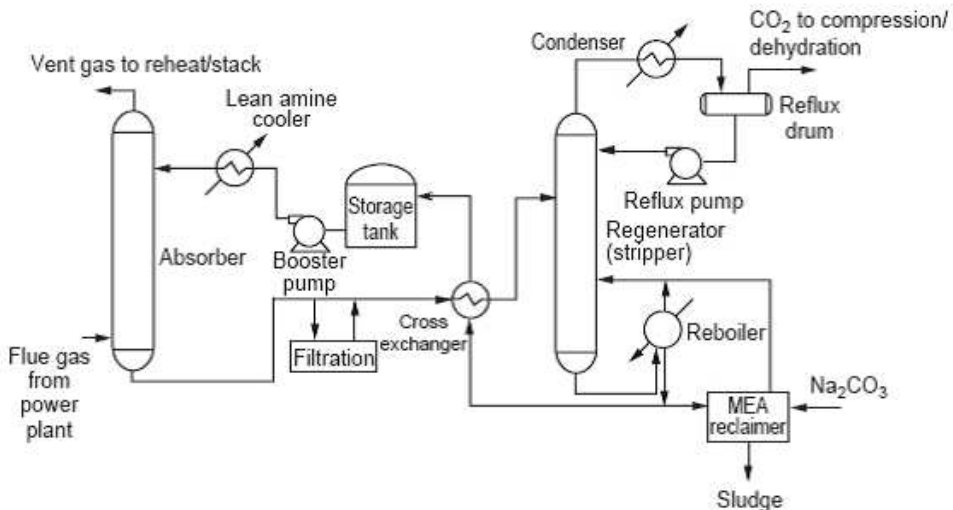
Vent gas to reheat/stack

Lean amine cooler

Condenser

$CO_2$ to compression/ dehydration

Reflux drum

Reflux pump

Storage tank

Absorber

Booster pump

Regenerator (stripper)

Cross exchanger

Reboiler

Filtration

Flue gas from power plant

MEA reclaimer

$Na_2CO_3$

Sludge